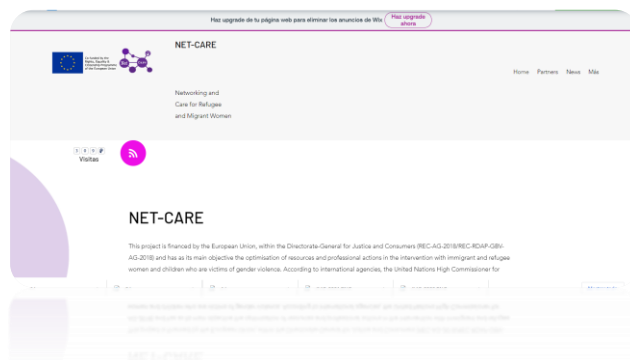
Haz upgrade de tu página web para eliminar los anuncios de Wix Haz upgrade ahora

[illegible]

NET-CARE

Home Partners News Más

Networking and Care for Refugee and Migrant Women

Visitas

NET-CARE

This project is financed by the European Union, within the Directorate-General for Justice and Consumers (REC-AG-2018/REC-RDAP-GBV-AG-2018) and has as its main objective the optimisation of resources and professional actions in the intervention with immigrant and refugee women and children who are victims of gender violence. According to international agencies, the United Nations High Commissioner for